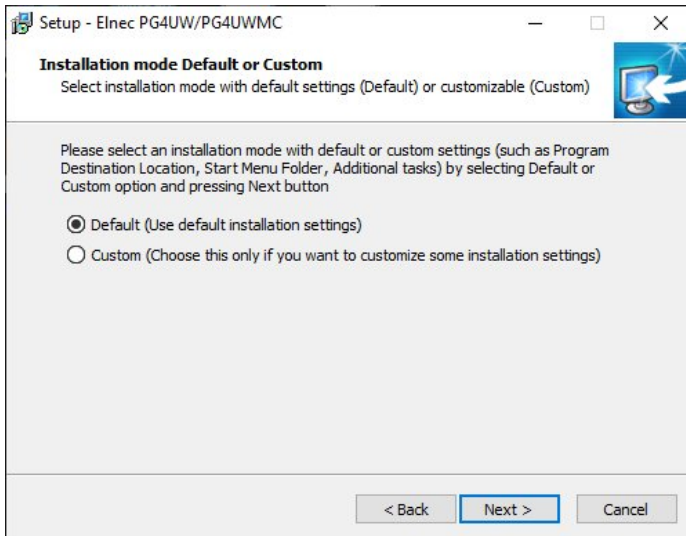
Setup - Elnec PG4UW/PG4UWMC

Installation mode Default or Custom
Select installation mode with default settings (Default) or customizable (Custom)

Please select an installation mode with default or custom settings (such as Program Destination Location, Start Menu Folder, Additional tasks) by selecting Default or Custom option and pressing Next button

Default (Use default installation settings)

Custom (Choose this only if you want to customize some installation settings)

< Back
Next >
Cancel